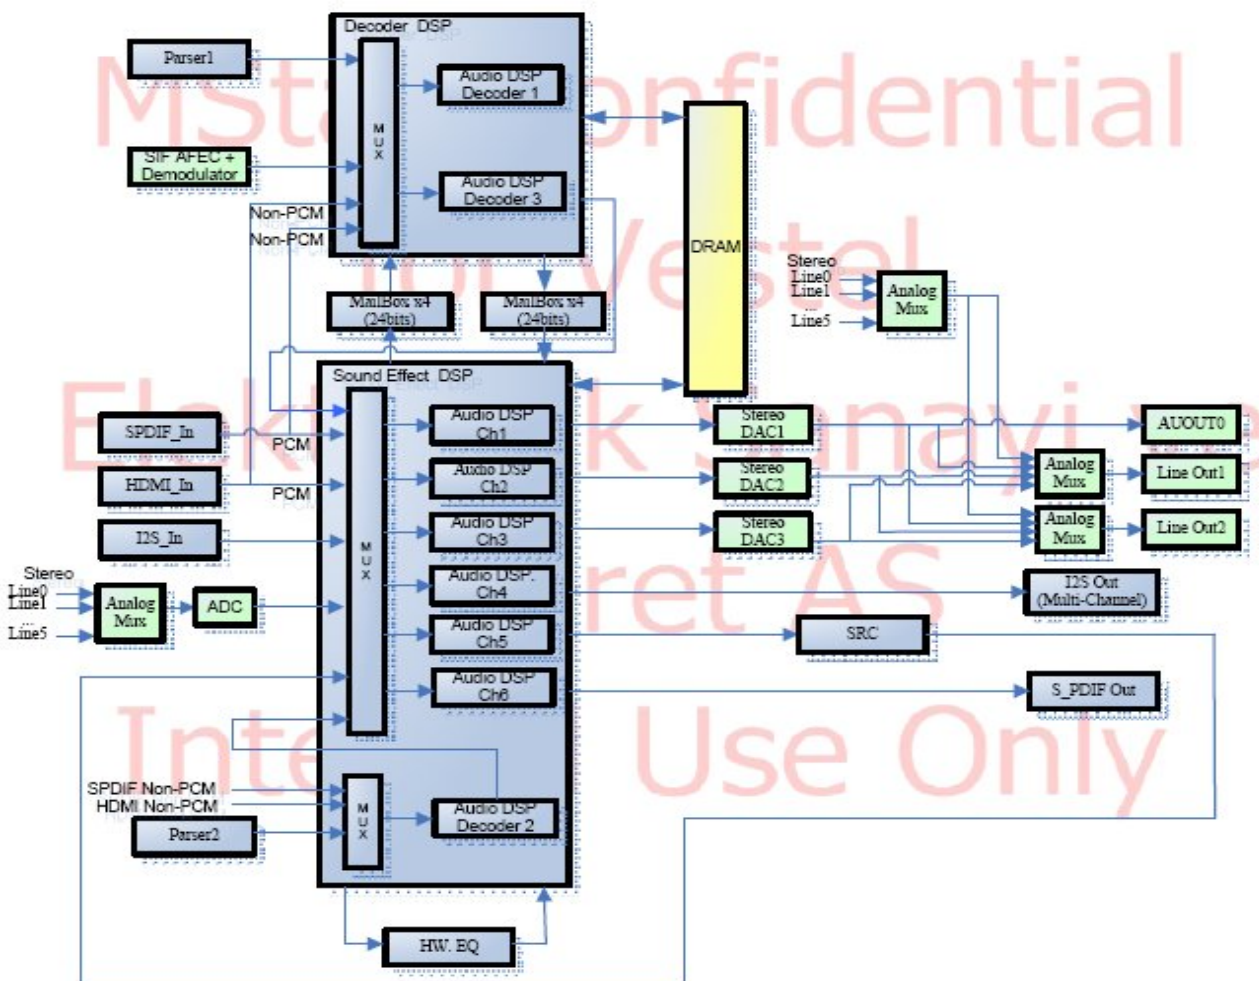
MStar Confidential for Vestel Elektronik Sanayi ve Ticaret AS Internal Use Only

Decoder DSP
Parser1
MUX
Audio DSP Decoder 1
SIF AFEC + Demodulator
Non-PCM
Non-PCM
Audio DSP Decoder 3
DRAM
MailBox x4 (24bits)
MailBox x4 (24bits)
Stereo
Line0
Line1
...
Line5
Analog Mux
Sound Effect DSP
SPDIF_In
PCM
HDMI_In
PCM
I2S_In
MUX
Audio DSP Ch1
Audio DSP Ch2
Audio DSP Ch3
Audio DSP Ch4
Audio DSP Ch5
Audio DSP Ch6
Stereo DAC1
Stereo DAC2
Stereo DAC3
AUOUT0
Analog Mux
Line Out1
Analog Mux
Line Out2
I2S Out (Multi-Channel)
SRC
S_PDIF Out
Stereo
Line0
Line1
...
Line5
Analog Mux
ADC
SPDIF Non-PCM
HDMI Non-PCM
Parser2
MUX
Audio DSP Decoder 2
HW. EQ